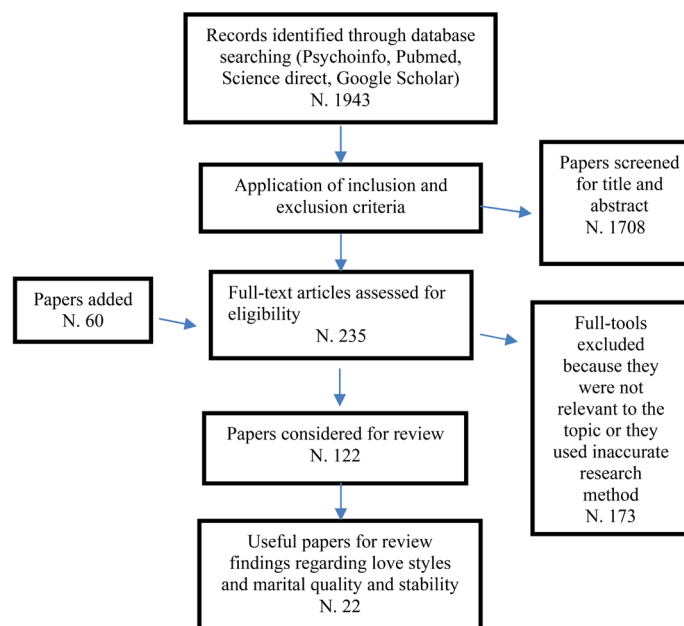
Records identified through database searching (Psychoinfo, Pubmed, Science direct, Google Scholar)
N. 1943

Application of inclusion and exclusion criteria

Papers screened for title and abstract
N. 1708

Papers added
N. 60

Full-text articles assessed for eligibility
N. 235

Full-tools excluded because they were not relevant to the topic or they used inaccurate research method
N. 173

Papers considered for review
N. 122

Useful papers for review findings regarding love styles and marital quality and stability
N. 22